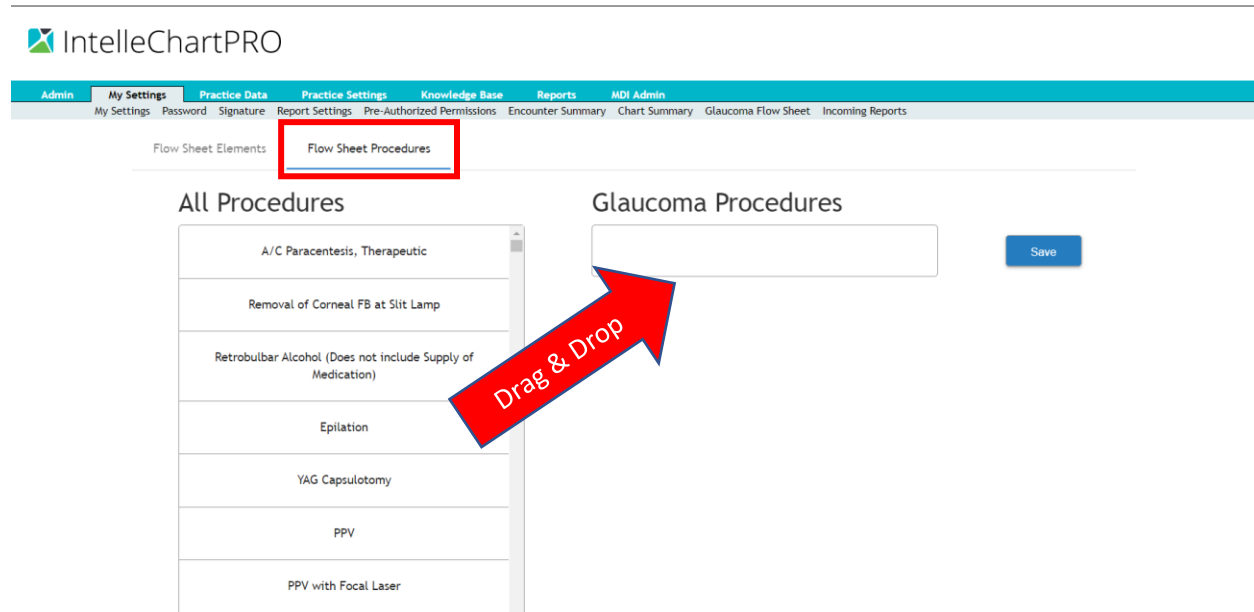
IntelleChartPRO

Admin My Settings Practice Data Practice Settings Knowledge Base Reports MDI Admin

My Settings Password Signature Report Settings Pre-Authorized Permissions Encounter Summary Chart Summary Glaucoma Flow Sheet Incoming Reports

Flow Sheet Elements Flow Sheet Procedures

All Procedures

A/C Paracentesis, Therapeutic

Removal of Corneal FB at Slit Lamp

Retrobulbar Alcohol (Does not include Supply of Medication)

Epilation

YAG Capsulotomy

PPV

PPV with Focal Laser

Glaucoma Procedures

Save

Drag & Drop